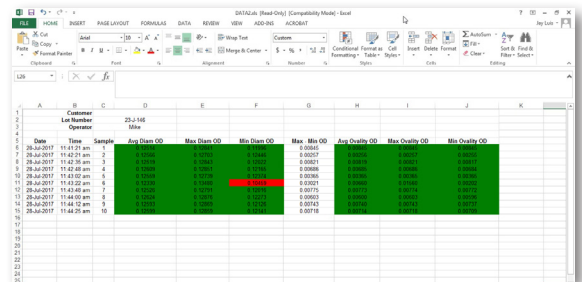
DATA2.xls [Read-Only] [Compatibility Mode] - Excel

FILE HOME INSERT PAGE LAYOUT FORMULAS DATA REVIEW VIEW ADD-INS ACROBAT

Jey Luis

Cut
Copy
Format Painter
Paste
Clipboard
Arial
10
Font
Wrap Text
Merge & Center
Alignment
Custom
Number
Conditional Formatting
Format as Table
Cell Styles
Styles
Insert Delete Format
Cells
AutoSum
Fill
Clear
Sort & Filter
Find & Select
Editing

L26

| | A | B | C | D | E | F | G | H | I | J | K |
|---|---|---|---|---|---|---|---|---|---|---|---|
| 1 | | | | | | | | | | | |
| 2 | | Customer | | | | | | | | | |
| 3 | | Lot Number | | 23-J-146 | | | | | | | |
| 4 | | Operator | | Mike | | | | | | | |
| 5 | Date | Time | Sample | Avg Diam OD | Max Diam OD | Min Diam OD | Max - Min OD | Avg Ovality OD | Max Ovality OD | Min Ovality OD | |
| 6 | 28-Jul-2017 | 11:41:21 am | 1 | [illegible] | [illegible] | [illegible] | 0.00845 | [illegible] | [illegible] | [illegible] | |
| 7 | 28-Jul-2017 | 11:42:21 am | 2 | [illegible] | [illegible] | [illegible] | 0.00257 | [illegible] | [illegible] | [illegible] | |
| 8 | 28-Jul-2017 | 11:42:35 am | 3 | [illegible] | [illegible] | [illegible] | 0.00821 | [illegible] | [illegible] | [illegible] | |
| 9 | 28-Jul-2017 | 11:42:48 am | 4 | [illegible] | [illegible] | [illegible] | 0.00686 | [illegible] | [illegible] | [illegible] | |
| 10 | 28-Jul-2017 | 11:43:02 am | 5 | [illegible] | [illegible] | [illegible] | 0.00365 | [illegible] | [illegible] | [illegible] | |
| 11 | 28-Jul-2017 | 11:43:22 am | 6 | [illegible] | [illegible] | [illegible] | 0.03021 | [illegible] | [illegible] | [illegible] | |
| 12 | 28-Jul-2017 | 11:43:48 am | 7 | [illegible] | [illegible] | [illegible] | 0.00775 | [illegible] | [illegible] | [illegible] | |
| 13 | 28-Jul-2017 | 11:44:00 am | 8 | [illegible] | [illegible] | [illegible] | 0.00603 | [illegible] | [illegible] | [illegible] | |
| 14 | 28-Jul-2017 | 11:44:12 am | 9 | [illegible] | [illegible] | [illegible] | 0.00743 | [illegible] | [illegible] | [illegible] | |
| 15 | 28-Jul-2017 | 11:44:25 am | 10 | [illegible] | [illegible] | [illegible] | 0.00718 | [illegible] | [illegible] | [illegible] | |